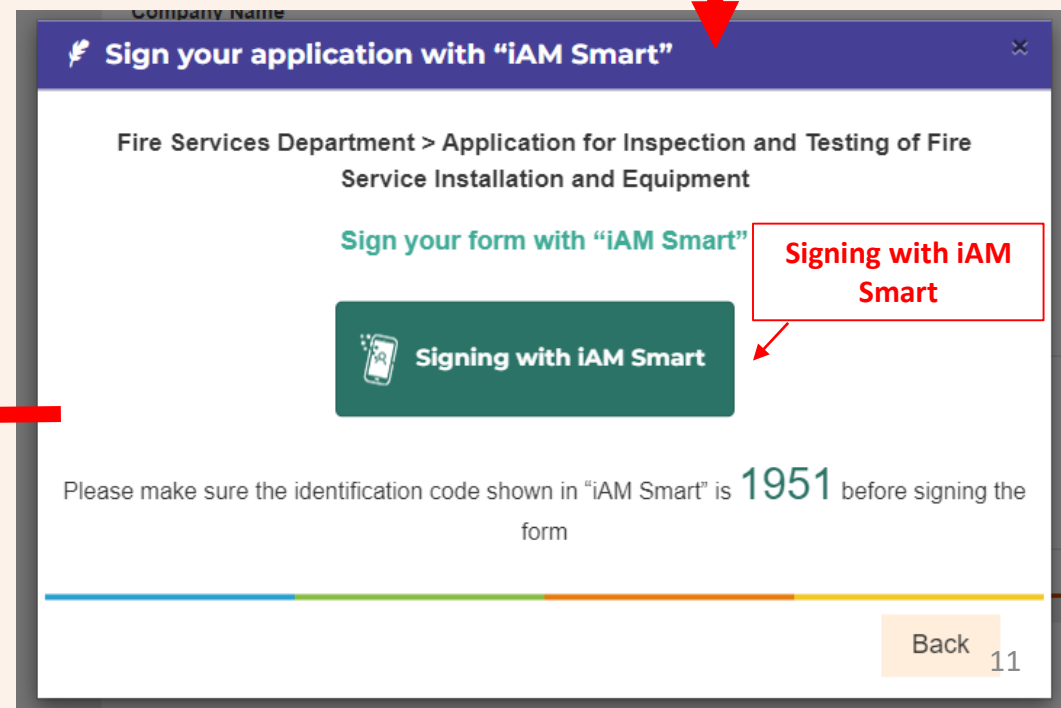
Company Name

Sign your application with "iAM Smart"

Fire Services Department > Application for Inspection and Testing of Fire Service Installation and Equipment

Sign your form with "iAM Smart"

Signing with iAM Smart

Signing with iAM Smart

Please make sure the identification code shown in "iAM Smart" is 1951 before signing the form

Back

11